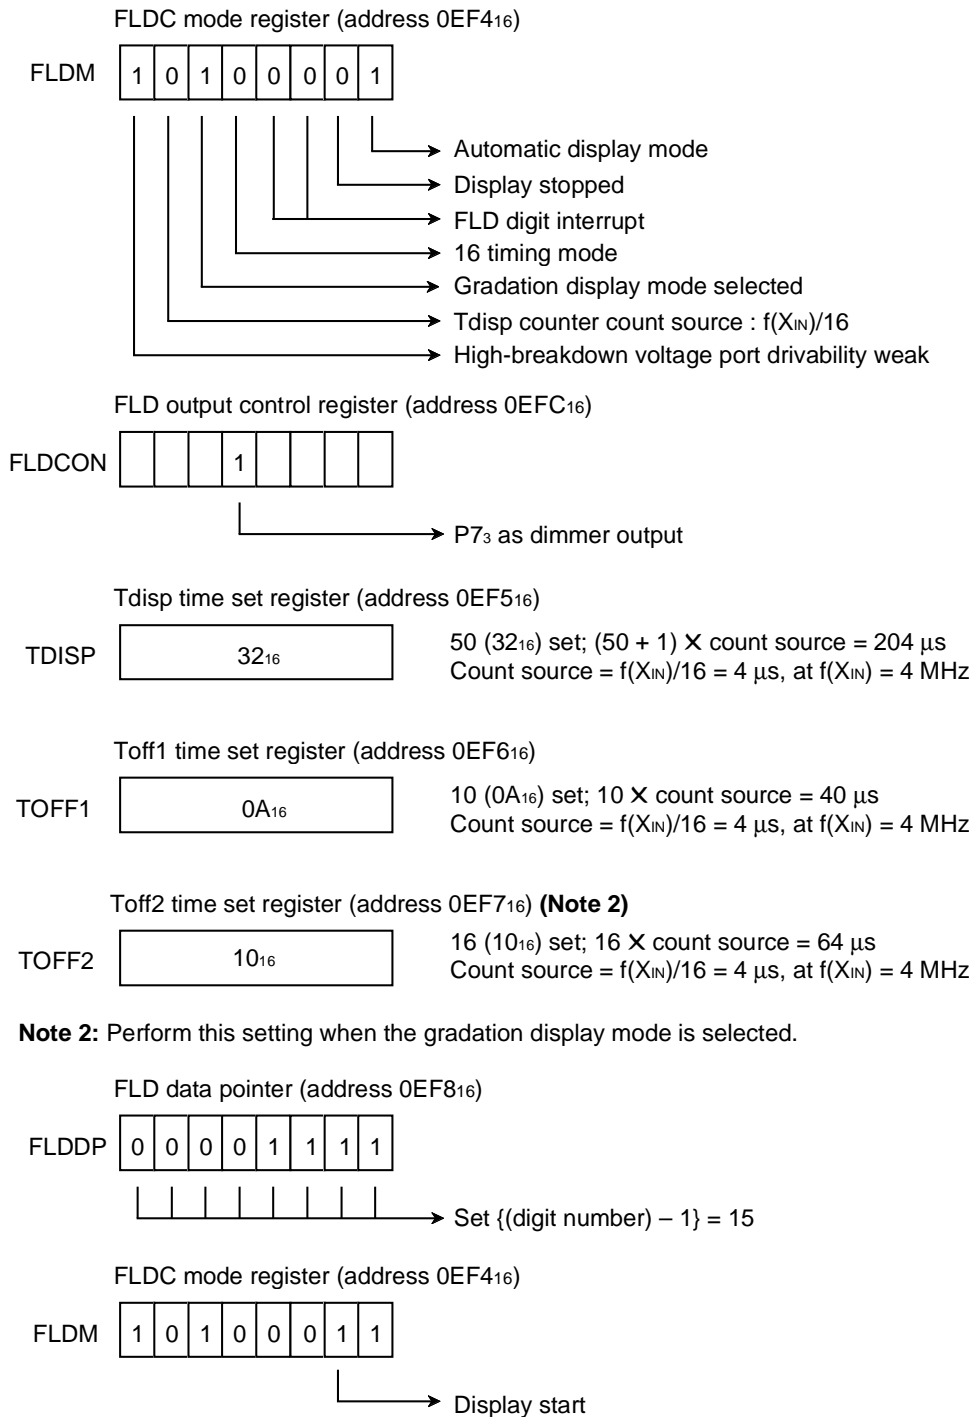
FLDC mode register (address $0EF4_{16}$)

FLDM

| 1 | 0 | 1 | 0 | 0 | 0 | 0 | 1 |
|---|---|---|---|---|---|---|---|

Automatic display mode
Display stopped
FLD digit interrupt
16 timing mode
Gradation display mode selected
Tdisp counter count source : $f(X_{IN})/16$
High-breakdown voltage port drivability weak

FLD output control register (address $0EFC_{16}$)

FLDCON

|   |   |   | 1 |   |   |   |   |
|---|---|---|---|---|---|---|---|

$P7_3$ as dimmer output

Tdisp time set register (address $0EF5_{16}$)

TDISP $32_{16}$

50 ($32_{16}$) set; (50 + 1) $\times$ count source = 204 $\mu$s
Count source = $f(X_{IN})/16$ = 4 $\mu$s, at $f(X_{IN})$ = 4 MHz

Toff1 time set register (address $0EF6_{16}$)

TOFF1 $0A_{16}$

10 ($0A_{16}$) set; 10 $\times$ count source = 40 $\mu$s
Count source = $f(X_{IN})/16$ = 4 $\mu$s, at $f(X_{IN})$ = 4 MHz

Toff2 time set register (address $0EF7_{16}$) **(Note 2)**

TOFF2 $10_{16}$

16 ($10_{16}$) set; 16 $\times$ count source = 64 $\mu$s
Count source = $f(X_{IN})/16$ = 4 $\mu$s, at $f(X_{IN})$ = 4 MHz

**Note 2:** Perform this setting when the gradation display mode is selected.

FLD data pointer (address $0EF8_{16}$)

FLDDP

| 0 | 0 | 0 | 0 | 1 | 1 | 1 | 1 |
|---|---|---|---|---|---|---|---|

Set {(digit number) – 1} = 15

FLDC mode register (address $0EF4_{16}$)

FLDM

| 1 | 0 | 1 | 0 | 0 | 0 | 1 | 1 |
|---|---|---|---|---|---|---|---|

Display start